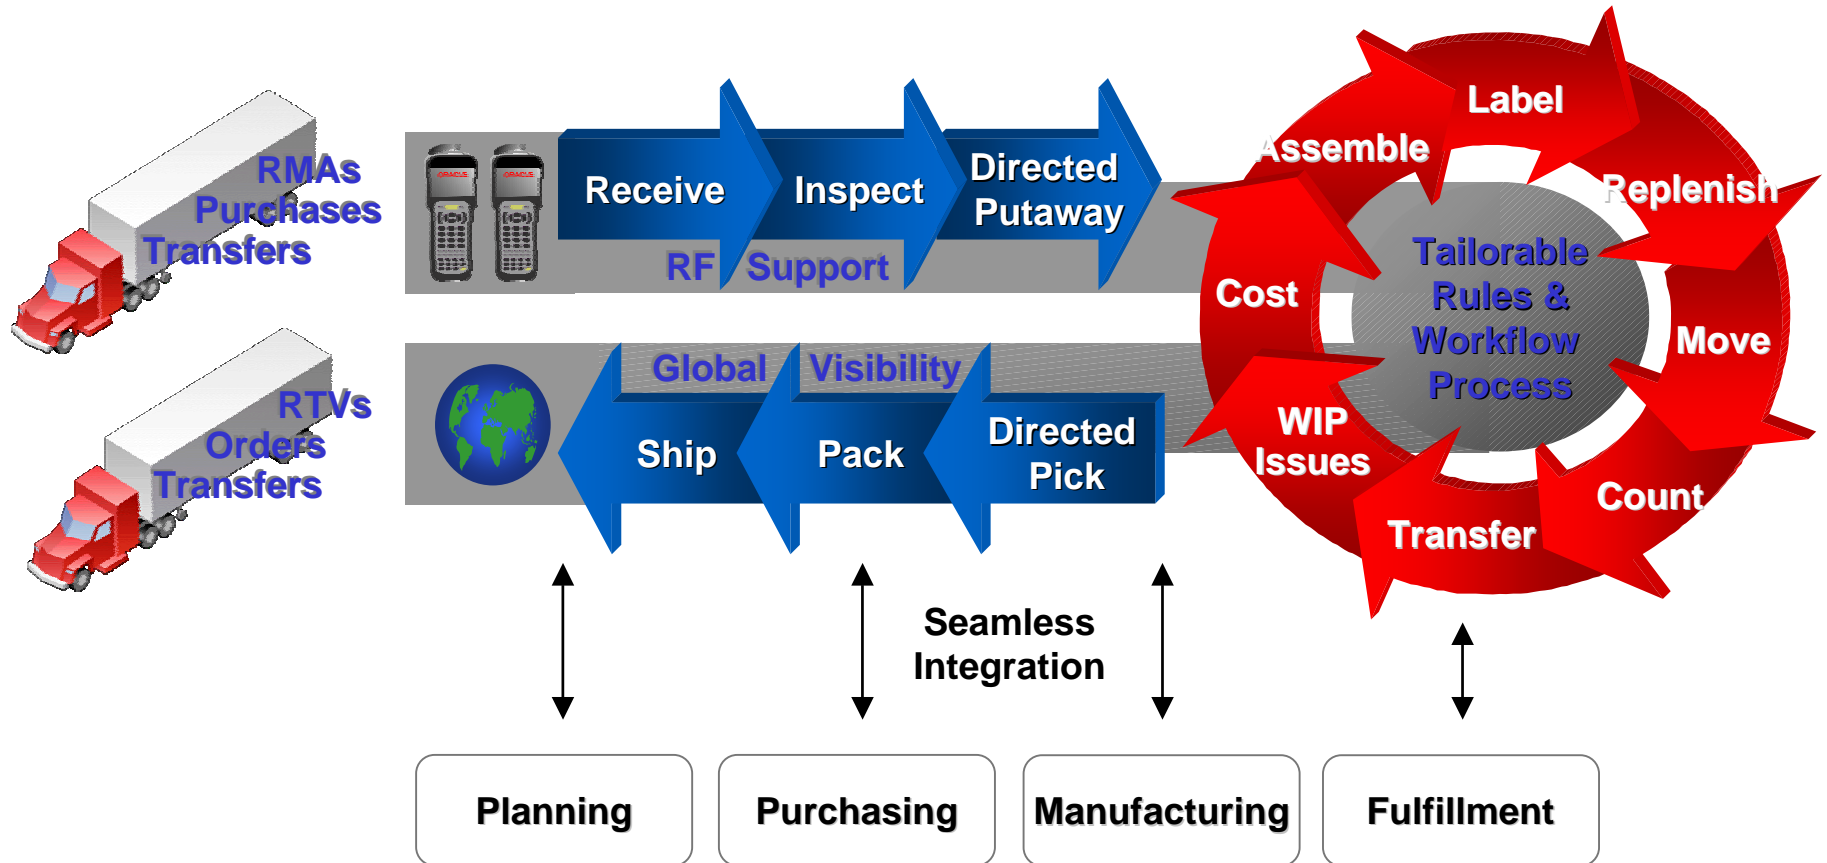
RMAs
Purchases
Transfers

RTVs
Orders
Transfers

ORACLE ORACLE

Receive
Inspect
Directed Putaway

RF Support

Global Visibility

Ship
Pack
Directed Pick

Label
Assemble
Replenish
Cost
Tailorable Rules & Workflow Process
Move
WIP Issues
Count
Transfer

Seamless Integration

Planning
Purchasing
Manufacturing
Fulfillment